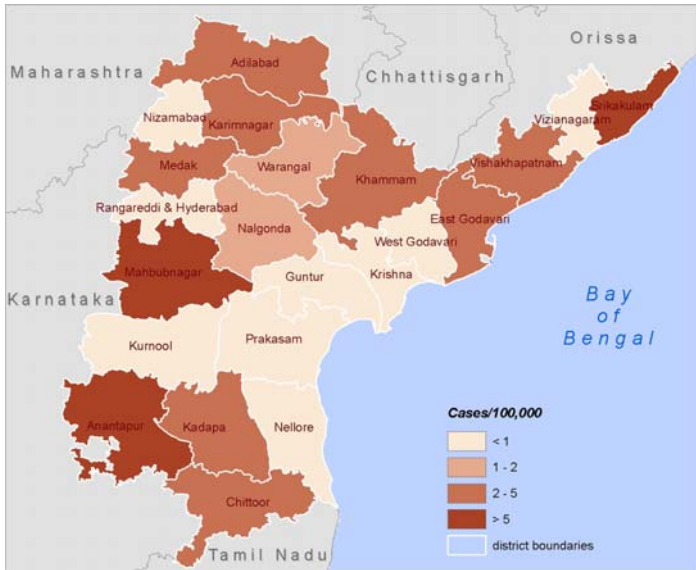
Orissa
Maharashtra
Chhattisgarh
Adilabad
Nizamabad
Karimnagar
Srikakulam
Vizianagaram
Medak
Warangal
Khammam
Vishakhapatnam
Rangareddi & Hyderabad
East Godavari
Nalgonda
West Godavari
Mahbubnagar
Guntur
Krishna
Karnataka
Bay of Bengal
Kurnool
Prakasam
Anantapur
Kadapa
Nellore
Chittoor
Tamil Nadu

Cases/100,000
< 1
1 - 2
2 - 5
> 5
district boundaries